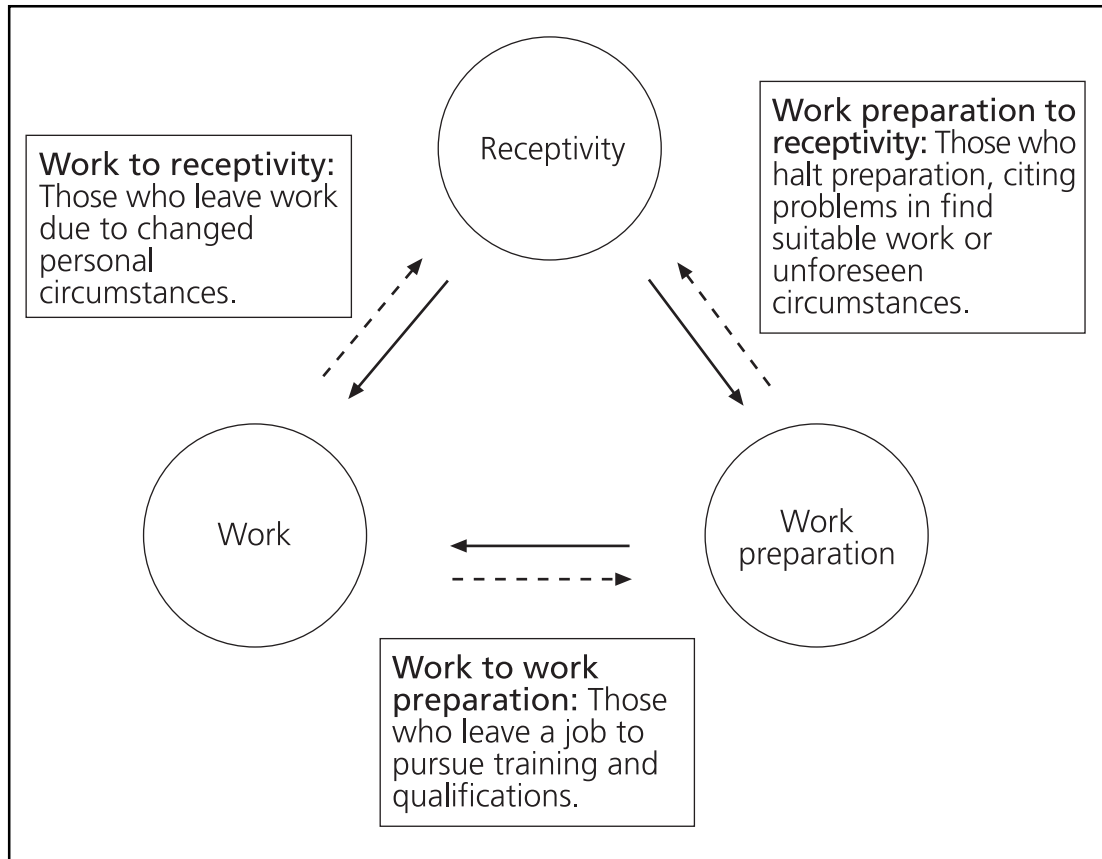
Work to receptivity: Those who leave work due to changed personal circumstances.

Receptivity

Work preparation to receptivity: Those who halt preparation, citing problems in find suitable work or unforeseen circumstances.

Work

Work preparation

Work to work preparation: Those who leave a job to pursue training and qualifications.